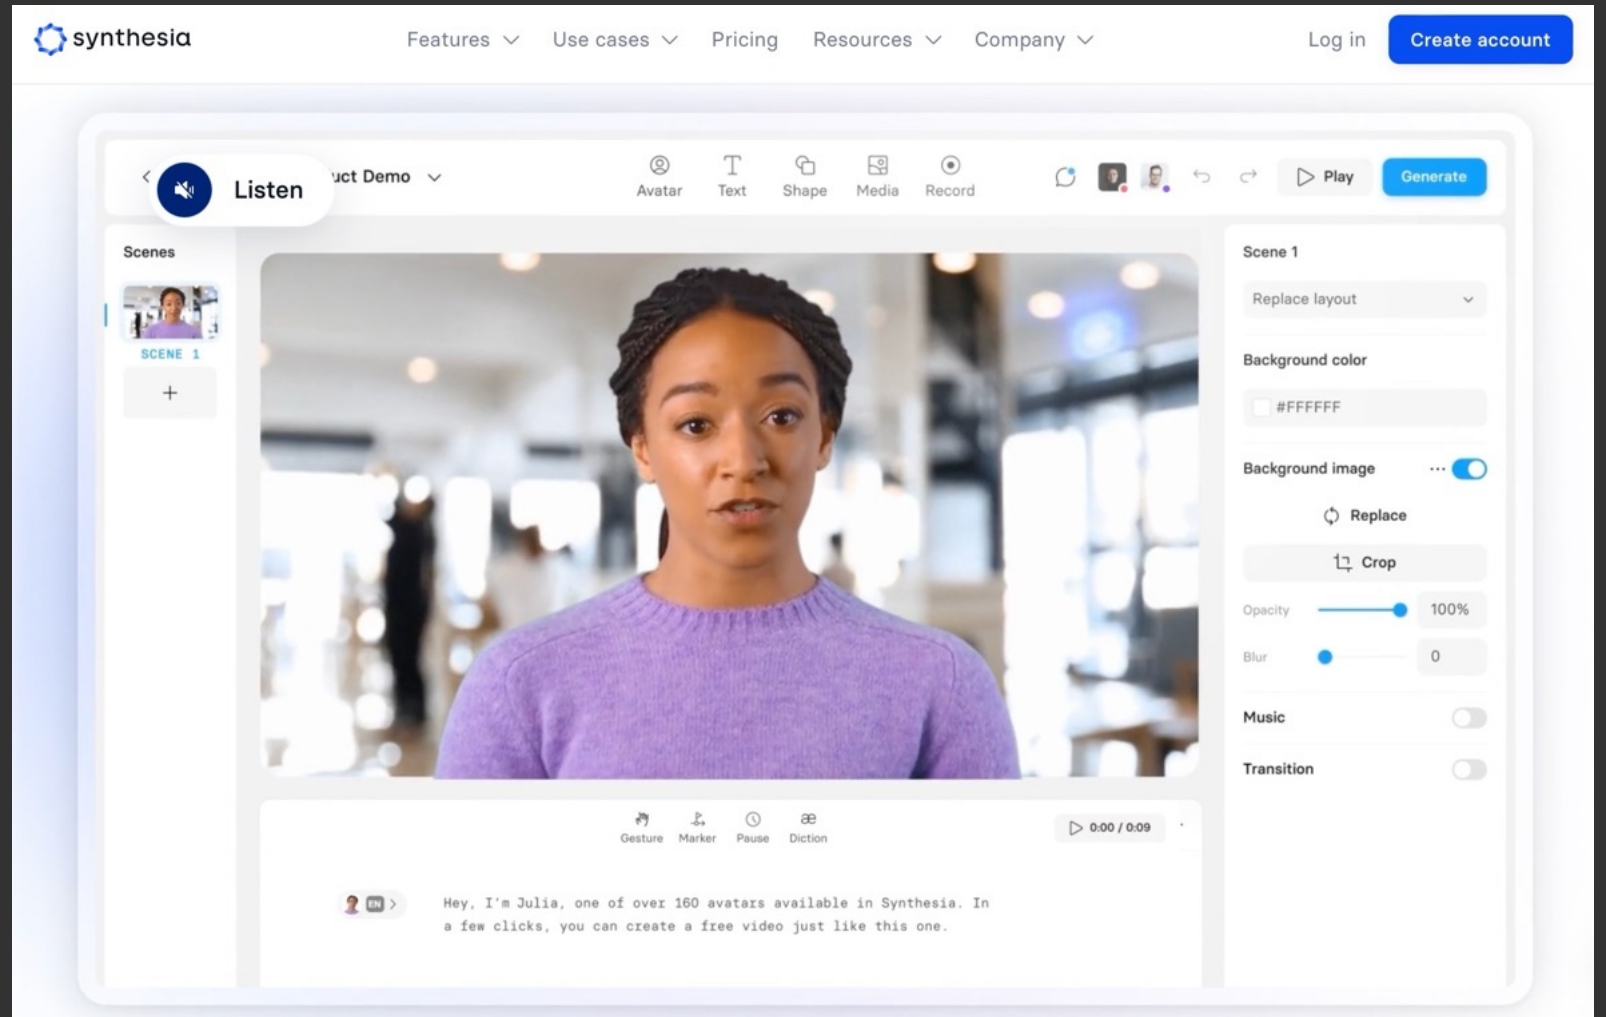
synthesia

Features Use cases Pricing Resources Company

Log in Create account

Listen

uct Demo

Avatar Text Shape Media Record

Play Generate

Scenes

SCENE 1

+

Scene 1

Replace layout

Background color

#FFFFFF

Background image

Replace

Crop

Opacity 100%

Blur 0

Music

Transition

Gesture Marker Pause Diction

0:00 / 0:09

EN

Hey, I'm Julia, one of over 160 avatars available in Synthesia. In a few clicks, you can create a free video just like this one.